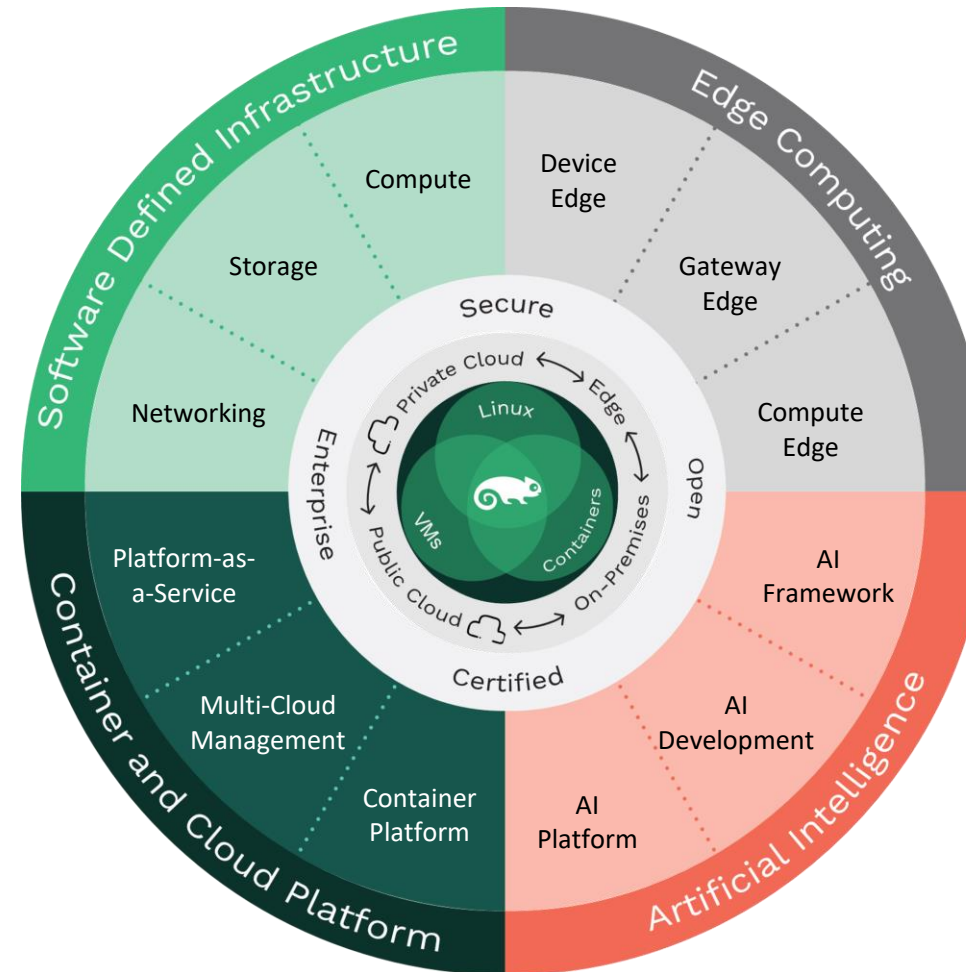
Software Defined Infrastructure

Compute

Storage

Networking

Edge Computing

Device Edge

Gateway Edge

Compute Edge

Container and Cloud Platform

Platform-as-a-Service

Multi-Cloud Management

Container Platform

Artificial Intelligence

AI Framework

AI Development

AI Platform

Secure

Open

Certified

Enterprise

Private Cloud

Edge

On-Premises

Public Cloud

Linux

VMs

Containers